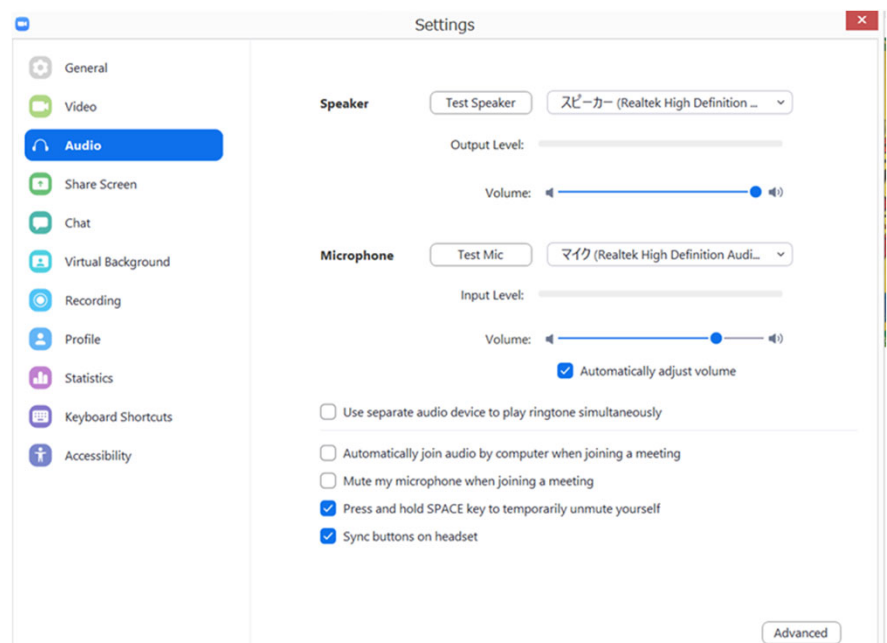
Settings

General
Video
Audio
Share Screen
Chat
Virtual Background
Recording
Profile
Statistics
Keyboard Shortcuts
Accessibility

Speaker
Test Speaker
スピーカー (Realtek High Definition ...
Output Level:
Volume:

Microphone
Test Mic
マイク (Realtek High Definition Audi...
Input Level:
Volume:
Automatically adjust volume

Use separate audio device to play ringtone simultaneously

Automatically join audio by computer when joining a meeting
Mute my microphone when joining a meeting
Press and hold SPACE key to temporarily unmute yourself
Sync buttons on headset

Advanced